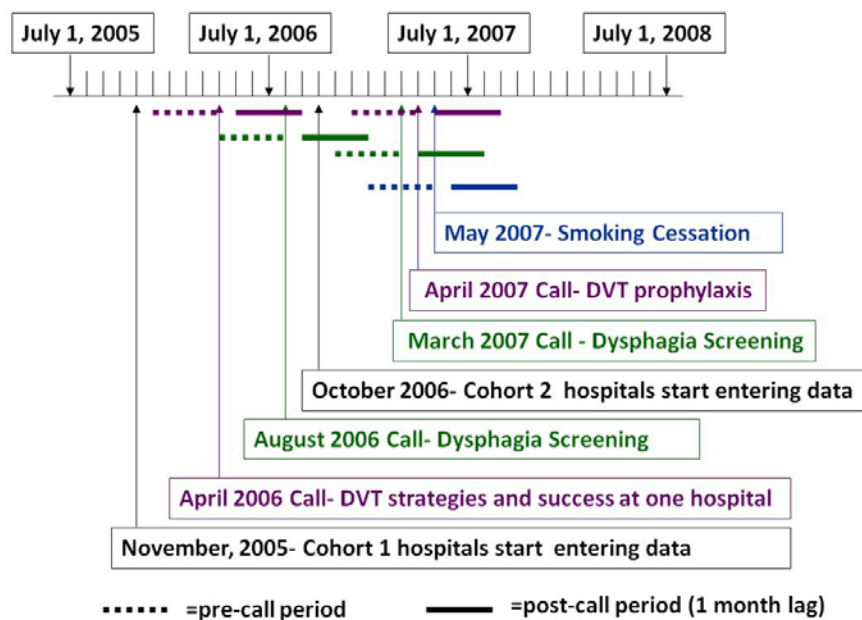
July 1, 2005

July 1, 2006

July 1, 2007

July 1, 2008

May 2007- Smoking Cessation

April 2007 Call- DVT prophylaxis

March 2007 Call - Dysphagia Screening

October 2006- Cohort 2 hospitals start entering data

August 2006 Call- Dysphagia Screening

April 2006 Call- DVT strategies and success at one hospital

November, 2005- Cohort 1 hospitals start entering data

=pre-call period

=post-call period (1 month lag)